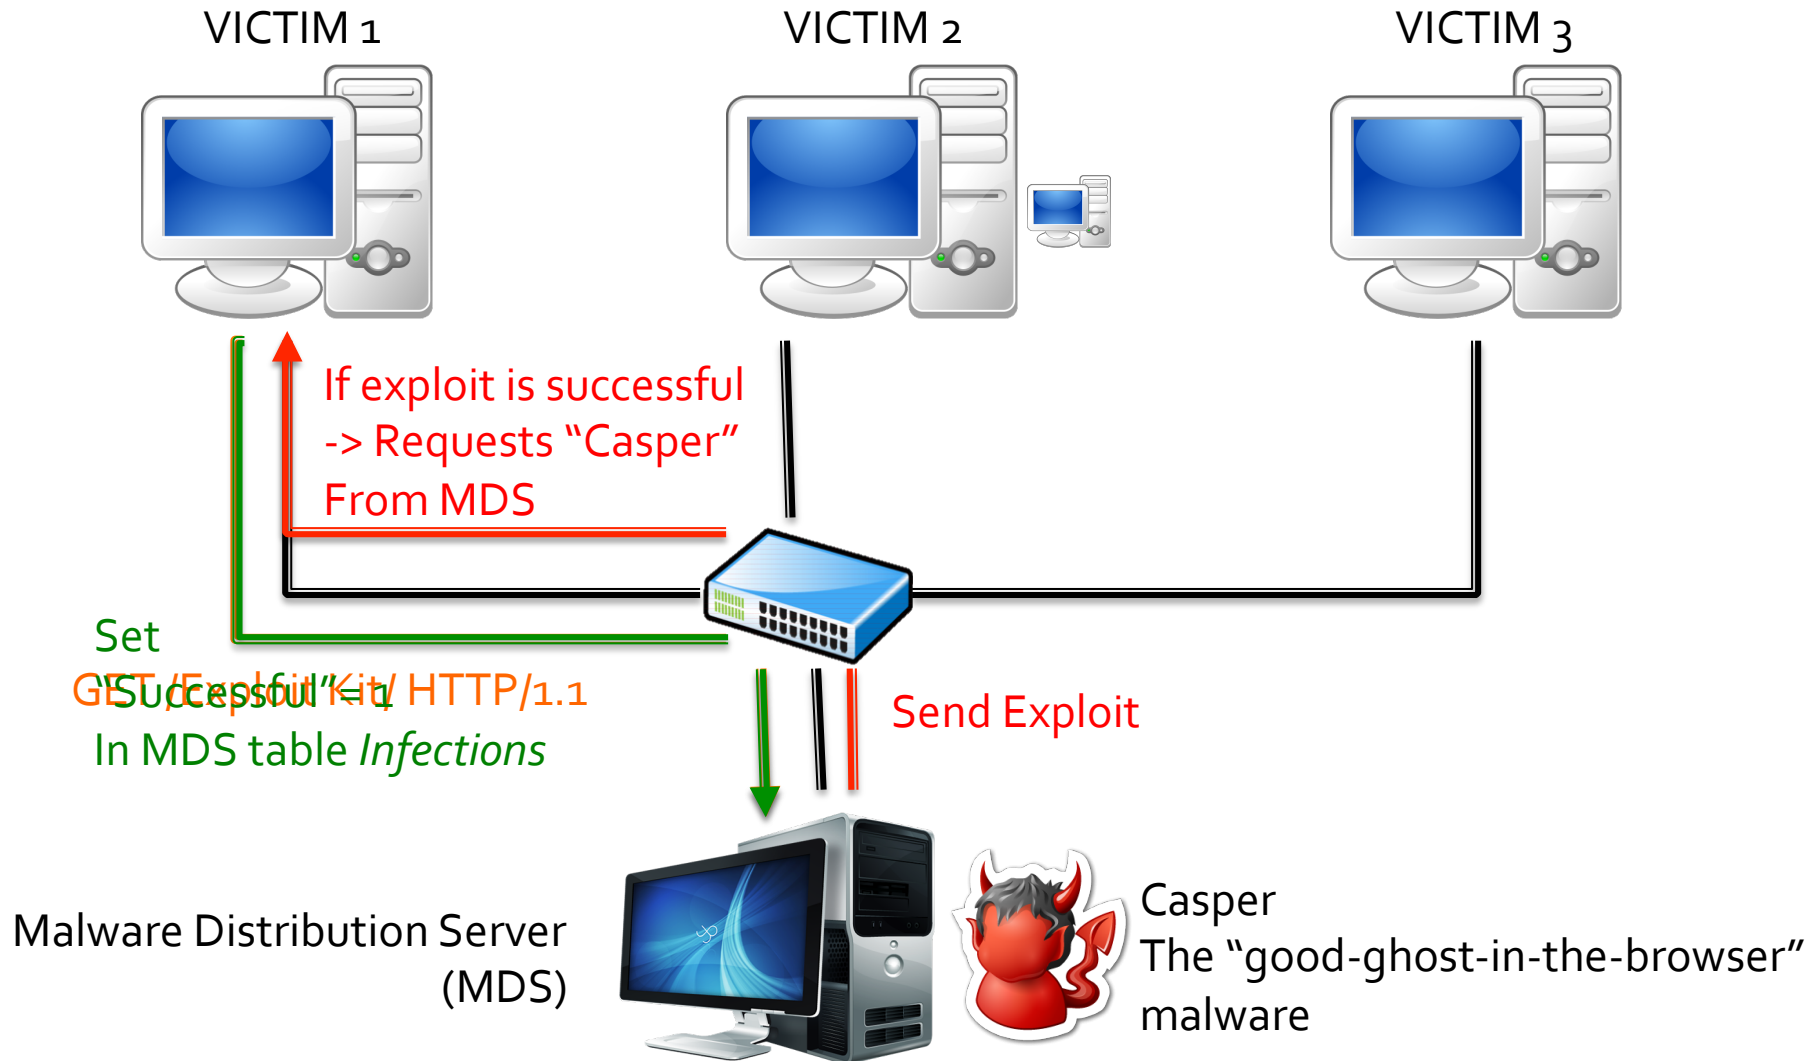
VICTIM 1

VICTIM 2

VICTIM 3

If exploit is successful
-> Requests “Casper”
From MDS

Set
“Successful”=1
In MDS table *Infections*

GET /Exploit Kit/ HTTP/1.1

Send Exploit

Malware Distribution Server
(MDS)

Casper
The “good-ghost-in-the-browser”
malware